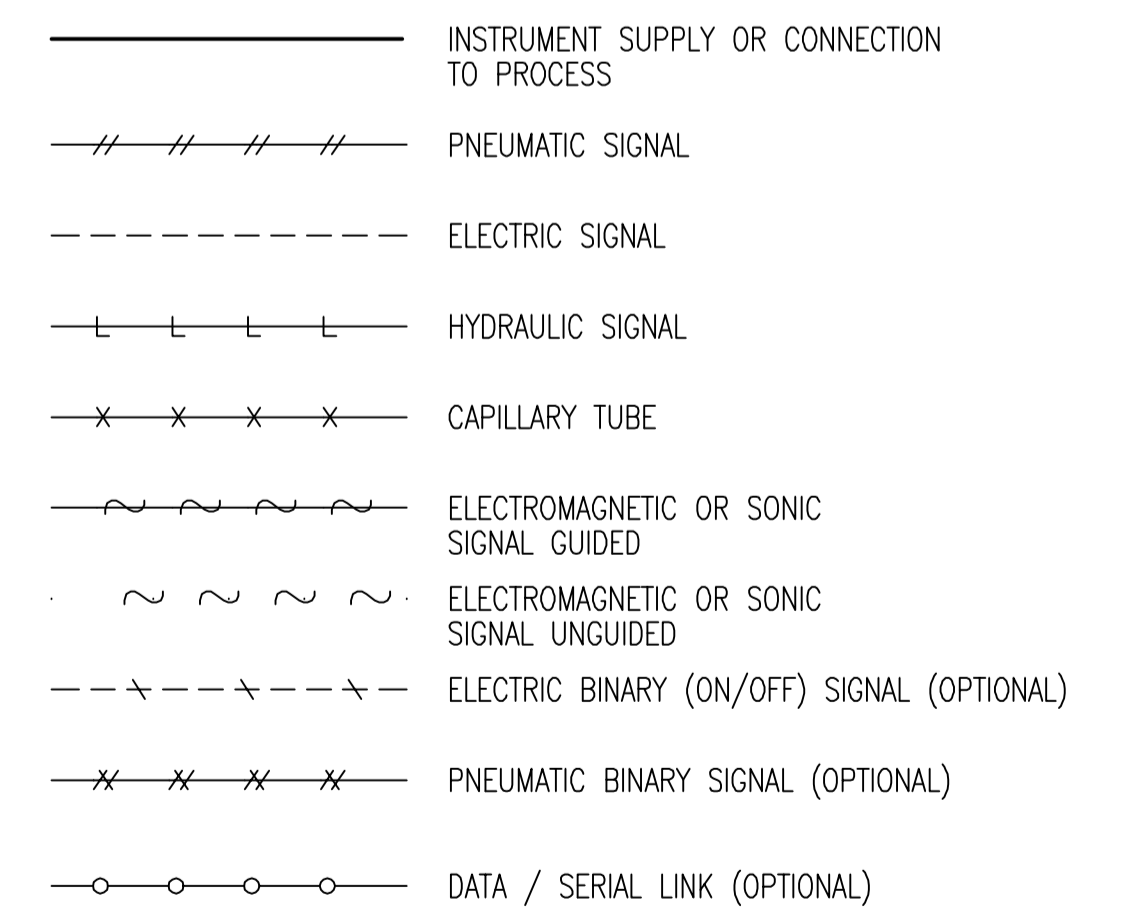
INSTRUMENT SUPPLY OR CONNECTION TO PROCESS

PNEUMATIC SIGNAL

ELECTRIC SIGNAL

HYDRAULIC SIGNAL

CAPILLARY TUBE

ELECTROMAGNETIC OR SONIC SIGNAL GUIDED

ELECTROMAGNETIC OR SONIC SIGNAL UNGUIDED

ELECTRIC BINARY (ON/OFF) SIGNAL (OPTIONAL)

PNEUMATIC BINARY SIGNAL (OPTIONAL)

DATA / SERIAL LINK (OPTIONAL)